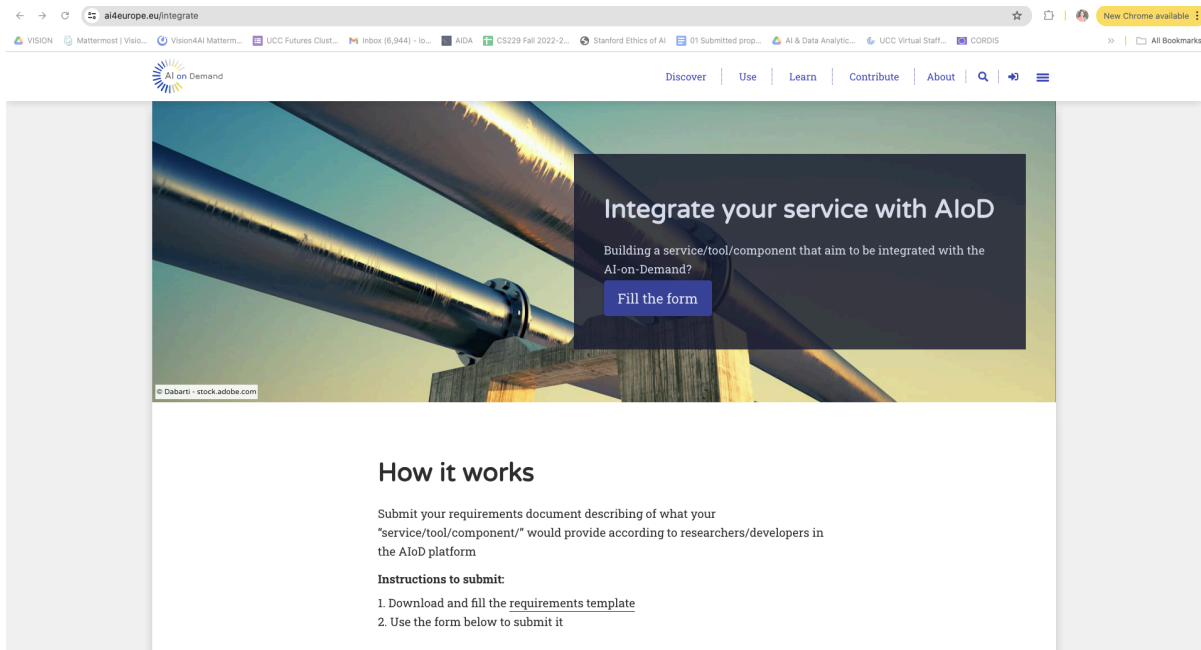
ai4europe.eu/integrate

New Chrome available

VISION Mattermost | Visio... Vision4AI Matterm... UCC Futures Clust... Inbox (6,944) - lo... AIDA CS229 Fall 2022-2... Stanford Ethics of AI 01 Submitted prop... AI & Data Analytic... UCC Virtual Staff... CORDIS

All Bookmarks

AI on Demand

Discover Use Learn Contribute About

Integrate your service with AIoD

Building a service/tool/component that aim to be integrated with the AI-on-Demand?

Fill the form

© Dabarti - stock.adobe.com

How it works

Submit your requirements document describing of what your "service/tool/component/" would provide according to researchers/developers in the AIoD platform

Instructions to submit:

1. Download and fill the requirements template
2. Use the form below to submit it